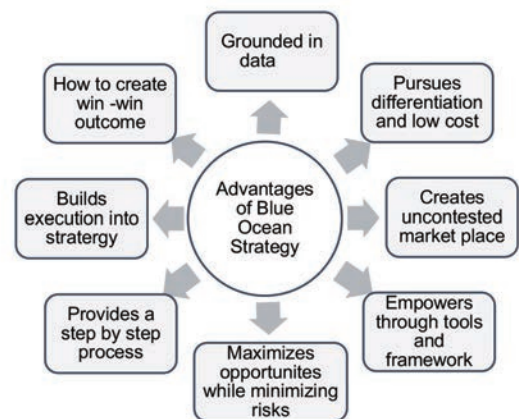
Advantages of Blue Ocean Strategy

Grounded in data

Pursues differentiation and low cost

Creates uncontested market place

Empowers through tools and framework

Maximizes opportunites while minimizing risks

Provides a step by step process

Builds execution into stratergy

How to create win -win outcome